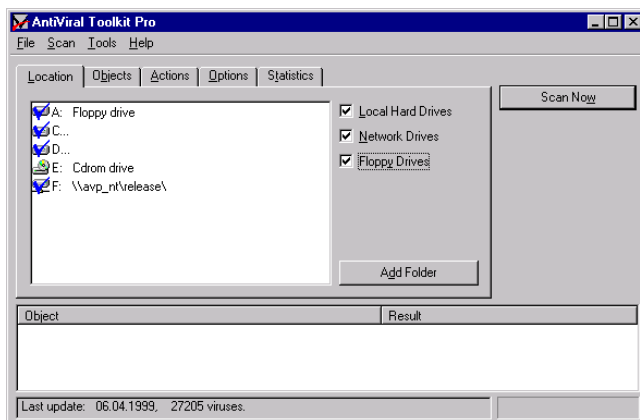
AntiViral Toolkit Pro

File Scan Tools Help

Location Objects Actions Options Statistics

Scan Now

A: Floppy drive
C...
D...
E: Cdrom drive
F: \\avp_nt\release\

Local Hard Drives
Network Drives
Floppy Drives

Add Folder

| Object | Result |
|---|---|

Last update: 06.04.1999, 27205 viruses.